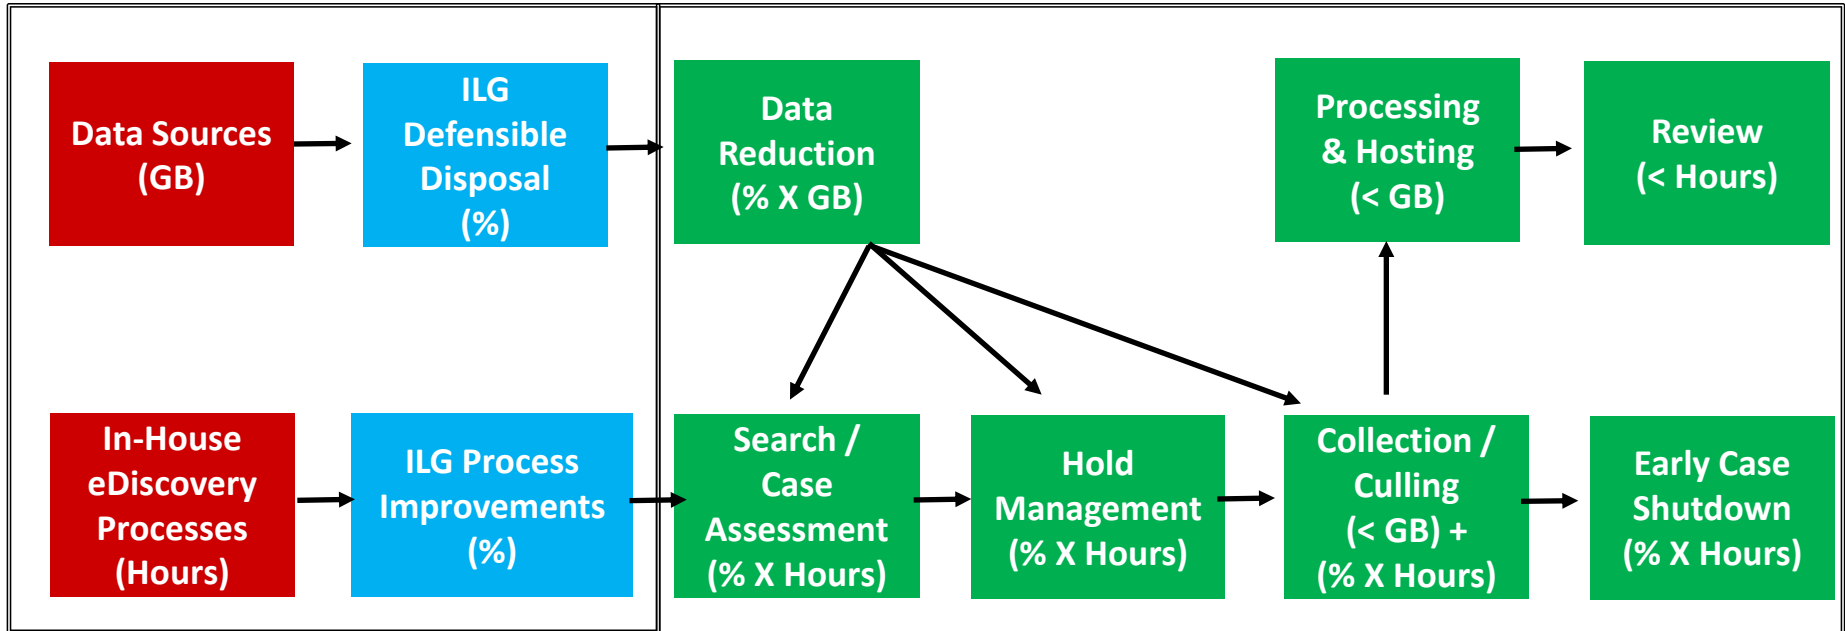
Data Sources (GB)

ILG Defensible Disposal (%)

Data Reduction (% X GB)

Processing & Hosting (< GB)

Review (< Hours)

In-House eDiscovery Processes (Hours)

ILG Process Improvements (%)

Search / Case Assessment (% X Hours)

Hold Management (% X Hours)

Collection / Culling (< GB) + (% X Hours)

Early Case Shutdown (% X Hours)